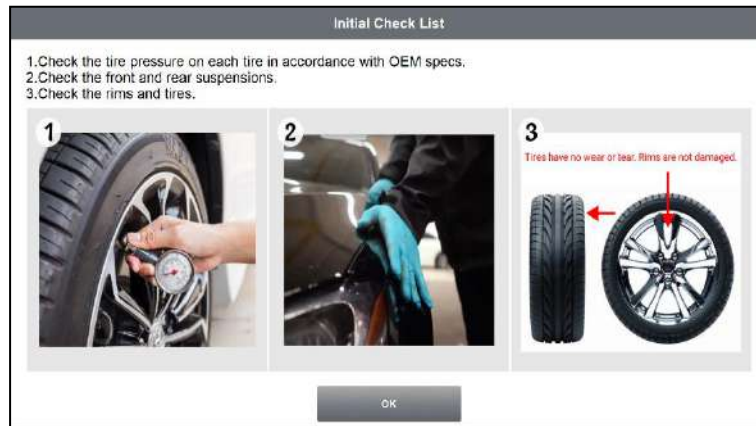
Initial Check List

1.Check the tire pressure on each tire in accordance with OEM specs.
2.Check the front and rear suspensions.
3.Check the rims and tires.

1

2

3

Tires have no wear or tear. Rims are not damaged.

OK